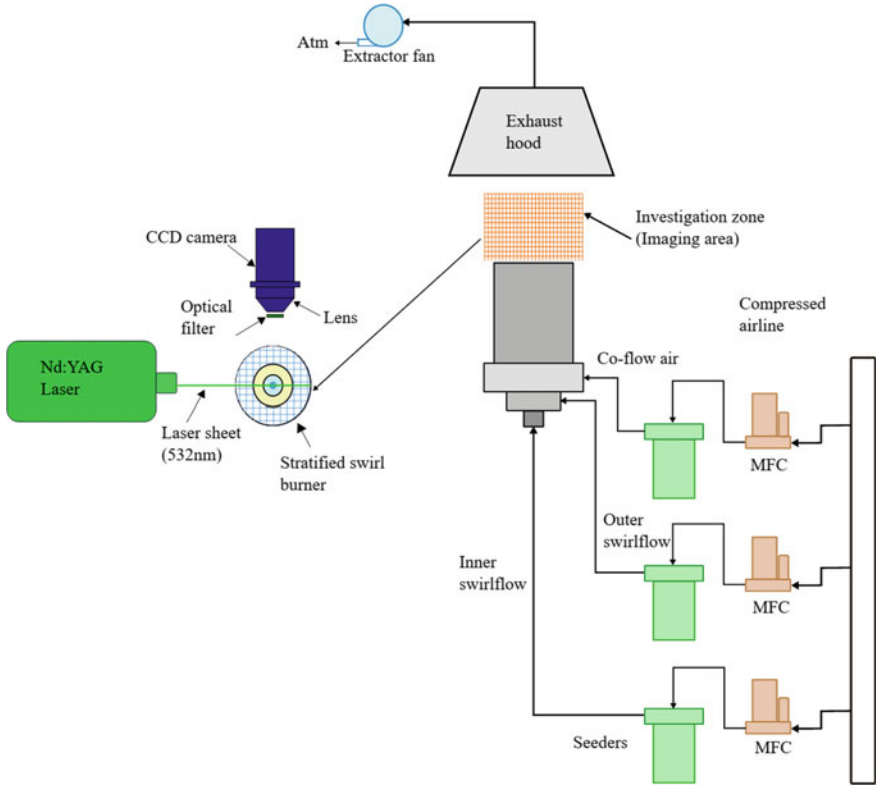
Atm
Extractor fan

Exhaust hood

Investigation zone (Imaging area)

CCD camera

Optical filter

Lens

Nd:YAG Laser

Laser sheet (532nm)

Stratified swirl burner

Compressed airline

Co-flow air

MFC

Outer swirlflow

Inner swirlflow

MFC

Seeders

MFC